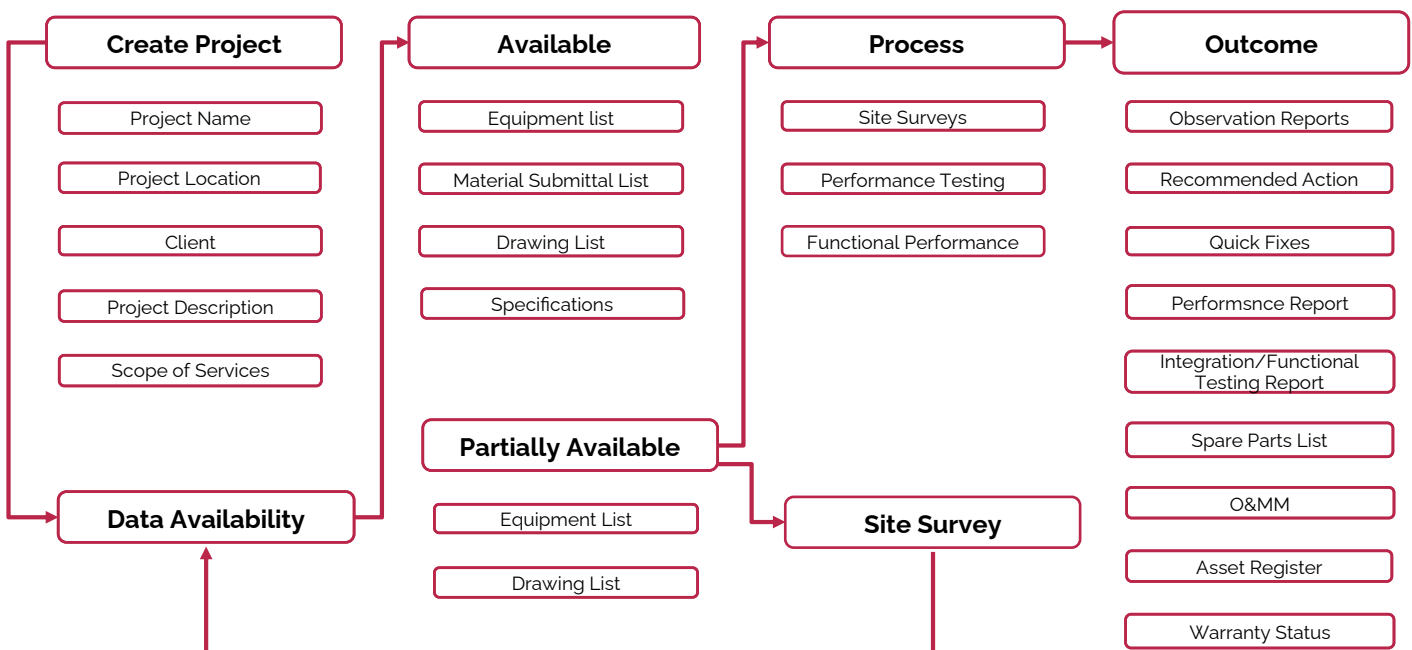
Create Project

Project Name

Project Location

Client

Project Description

Scope of Services

Data Availability

Available

Equipment list

Material Submittal List

Drawing List

Specifications

Partially Available

Equipment List

Drawing List

Process

Site Surveys

Performance Testing

Functional Performance

Site Survey

Outcome

Observation Reports

Recommended Action

Quick Fixes

Performsnce Report

Integration/Functional Testing Report

Spare Parts List

O&MM

Asset Register

Warranty Status